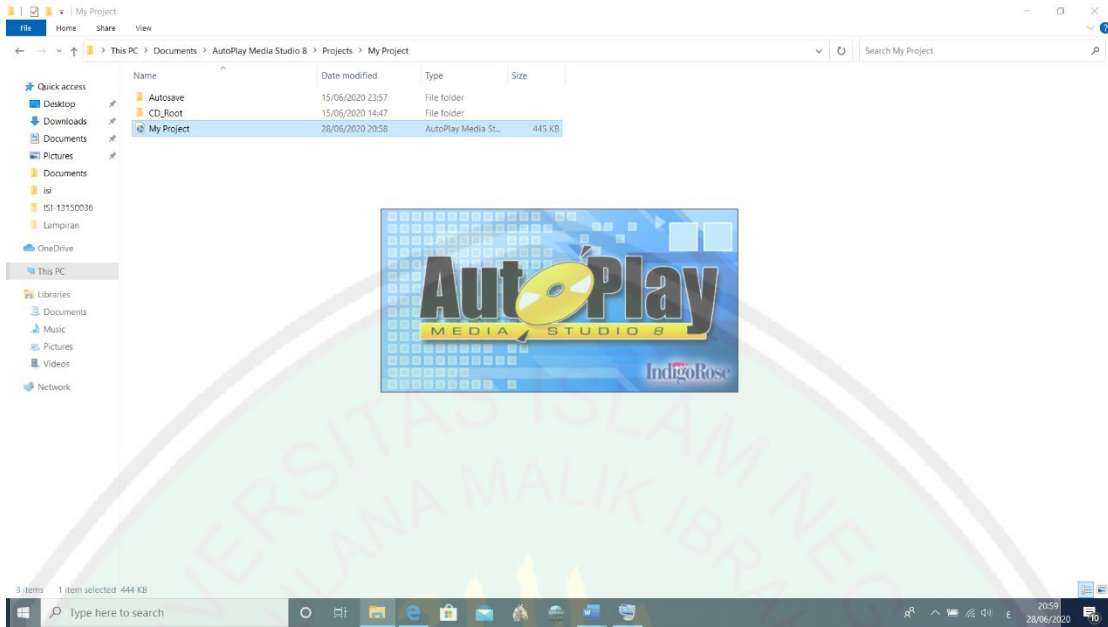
My Project

File Home Share View

This PC > Documents > AutoPlay Media Studio 8 > Projects > My Project

Search My Project

Quick access
Desktop
Downloads
Documents
Pictures
Documents
isi
ISI-13150036
Lampiran
OneDrive
This PC
Libraries
Documents
Music
Pictures
Videos
Network

| Name | Date modified | Type | Size |
|---|---|---|---|
| Autosave | 15/06/2020 23:57 | File folder | |
| CD_Root | 15/06/2020 14:47 | File folder | |
| My Project | 28/06/2020 20:58 | AutoPlay Media St... | 445 KB |

AutoPlay
MEDIA STUDIO 8
IndigoRose

UNIVERSITAS ISLAM NEGERI MAULANA MALIK IBRAHIM

3 items 1 item selected 444 KB

Type here to search

20:59
28/06/2020
10